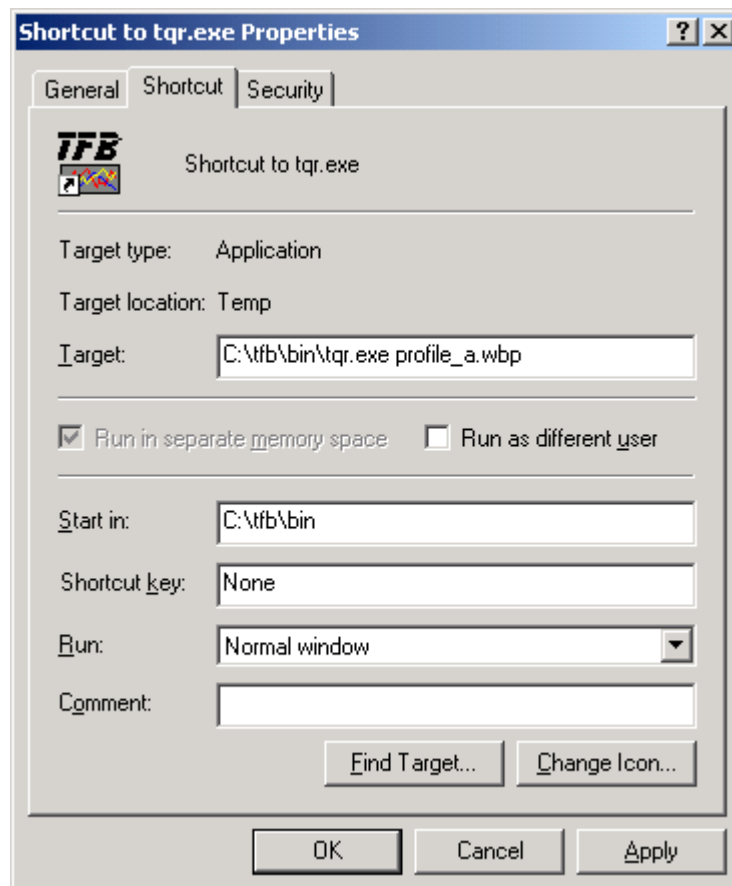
Shortcut to tqr.exe Properties

?
X

General
Shortcut
Security

TFB

Shortcut to tqr.exe

Target type: Application

Target location: Temp

Target: C:\tfb\bin\tqr.exe profile_a.wbp

Run in separate memory space

Run as different user

Start in: C:\tfb\bin

Shortcut key: None

Run: Normal window

Comment:

Find Target...
Change Icon...

OK
Cancel
Apply